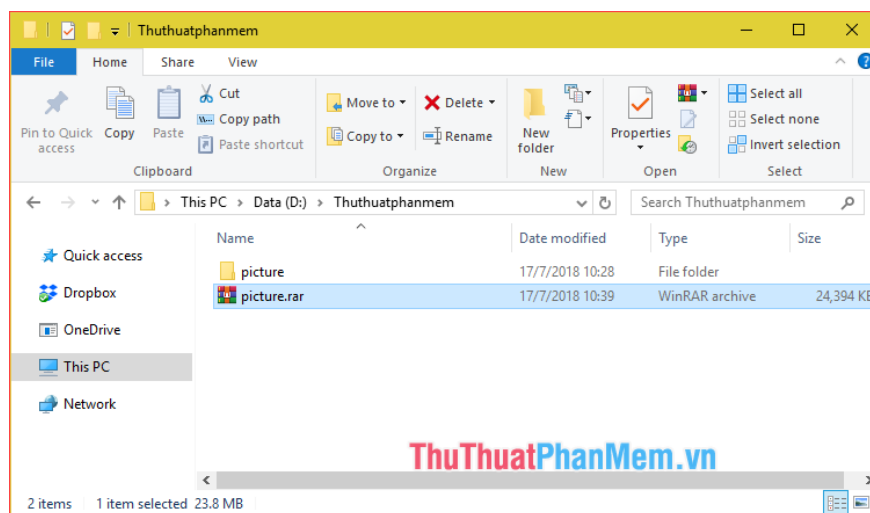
Thuthuatphanmem

File Home Share View

Pin to Quick access Copy Paste Cut Copy path Paste shortcut
Clipboard

Move to Copy to Delete Rename
Organize

New folder
New

Properties
Open

Select all Select none Invert selection
Select

This PC > Data (D:) > Thuthuatphanmem

Search Thuthuatphanmem

Quick access
Dropbox
OneDrive
This PC
Network

| Name | Date modified | Type | Size |
|---|---|---|---|
| picture | 17/7/2018 10:28 | File folder | |
| picture.rar | 17/7/2018 10:39 | WinRAR archive | 24,394 KB |

ThuThuatPhanMem.vn

2 items 1 item selected 23.8 MB